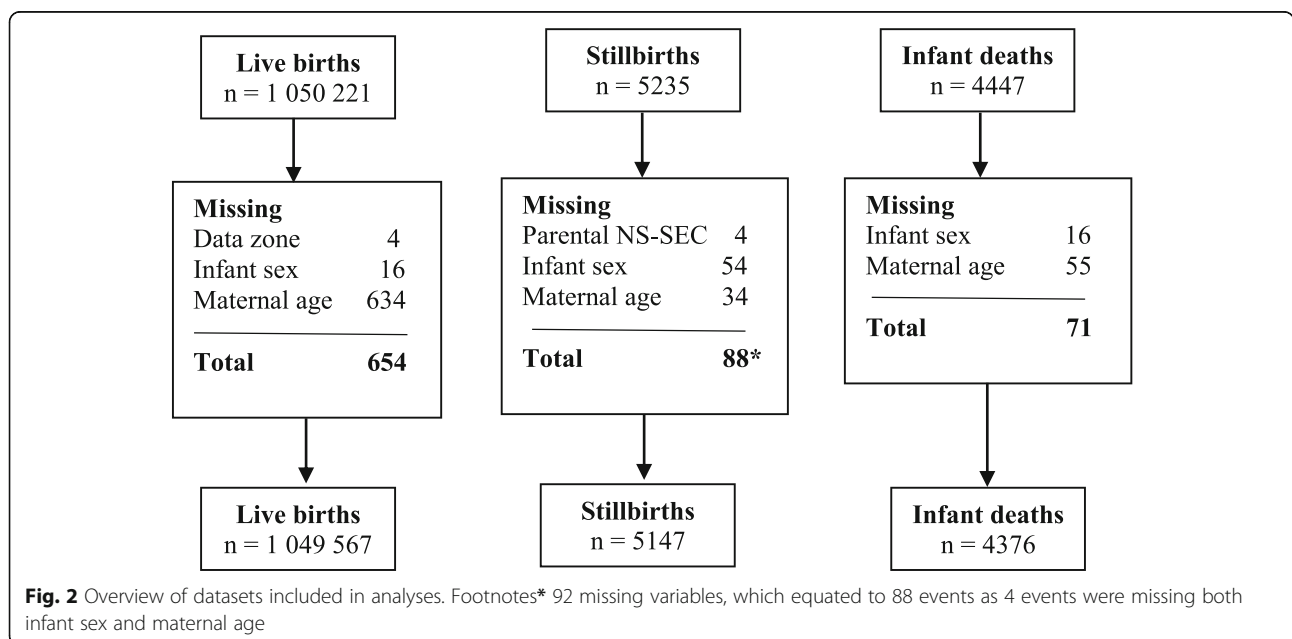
**Live births**
n = 1 050 221

**Missing**
Data zone 4
Infant sex 16
Maternal age 634

**Total** **654**

**Live births**
n = 1 049 567

**Stillbirths**
n = 5235

**Missing**
Parental NS-SEC 4
Infant sex 54
Maternal age 34

**Total** **88\***

**Stillbirths**
n = 5147

**Infant deaths**
n = 4447

**Missing**
Infant sex 16
Maternal age 55

**Total** **71**

**Infant deaths**
n = 4376

**Fig. 2** Overview of datasets included in analyses. Footnotes**\*** 92 missing variables, which equated to 88 events as 4 events were missing both infant sex and maternal age